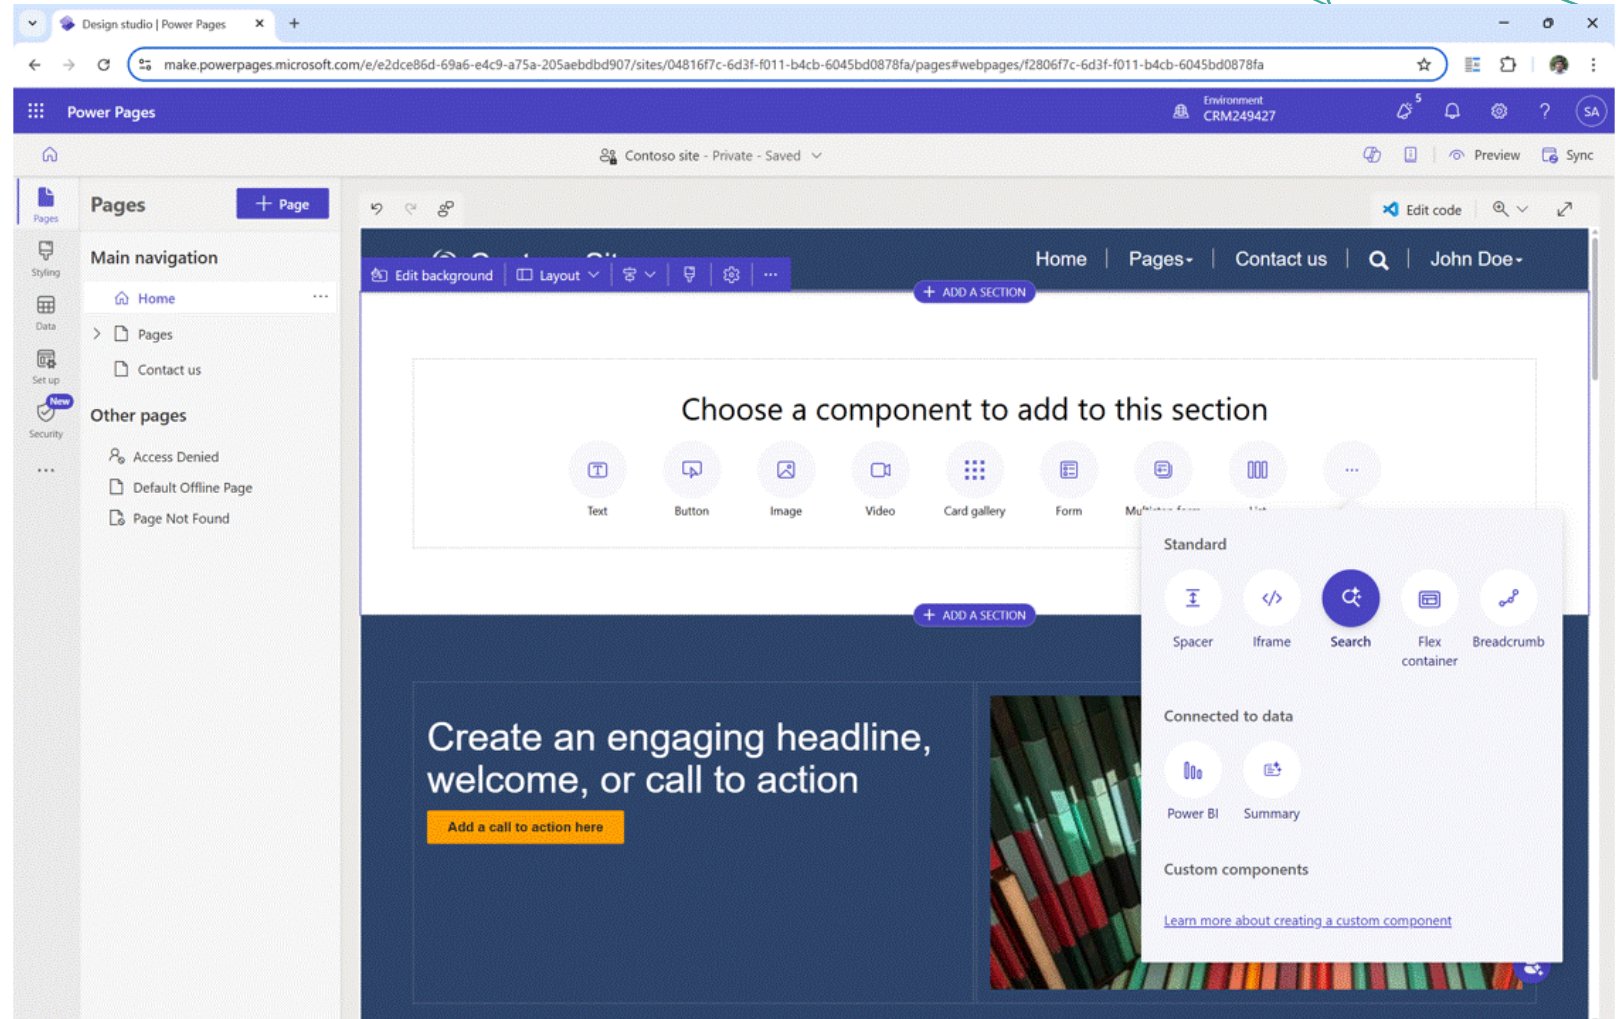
Design studio | Power Pages

make.powerpages.microsoft.com/e/e2dce86d-69a6-e4c9-a75a-205aebdbd907/sites/04816f7c-6d3f-f011-b4cb-6045bd0878fa/pages#webpages/f2806f7c-6d3f-f011-b4cb-6045bd0878fa

Power Pages

Environment
CRM249427

5

SA

Contoso site - Private - Saved

Preview

Sync

Pages

Styling

Data

Set up

New

Security

...

Pages

Page

Main navigation

Home

Pages

Contact us

Other pages

Access Denied

Default Offline Page

Page Not Found

Edit code

Edit background

Layout

Home

Pages

Contact us

John Doe

ADD A SECTION

Choose a component to add to this section

Text

Button

Image

Video

Card gallery

Form

Mu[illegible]

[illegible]

Standard

Spacer

Iframe

Search

Flex container

Breadcrumb

Connected to data

Power BI

Summary

Custom components

Learn more about creating a custom component

ADD A SECTION

Create an engaging headline, welcome, or call to action

Add a call to action here